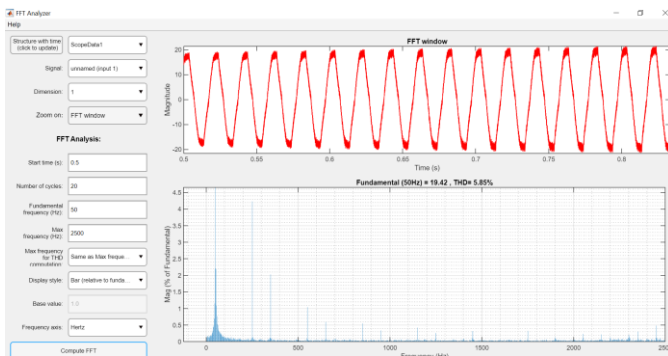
FFT Analyzer
Help

Structure with time (click to update)
ScopeData1
Signal: unnamed (input 1)
Dimension: 1
Zoom on: FFT window

FFT Analysis:

Start time (s): 0.5
Number of cycles: 20
Fundamental frequency (Hz): 50
Max frequency (Hz): 2500
Max frequency for THD computation: Same as Max freque...
Display style: Bar (relative to funda...
Base value: 1.0
Frequency axis: Hertz

Compute FFT

FFT window

20
10
0
-10
-20
Magnitude
0.5 0.55 0.6 0.65 0.7 0.75 0.8
Time (s)

Fundamental (50Hz) = 19.42 , THD= 5.85%

4.5
4
3.5
3
2.5
2
1.5
1
0.5
0
Mag (% of Fundamental)
0 500 1000 1500 2000 250
Frequency (Hz)